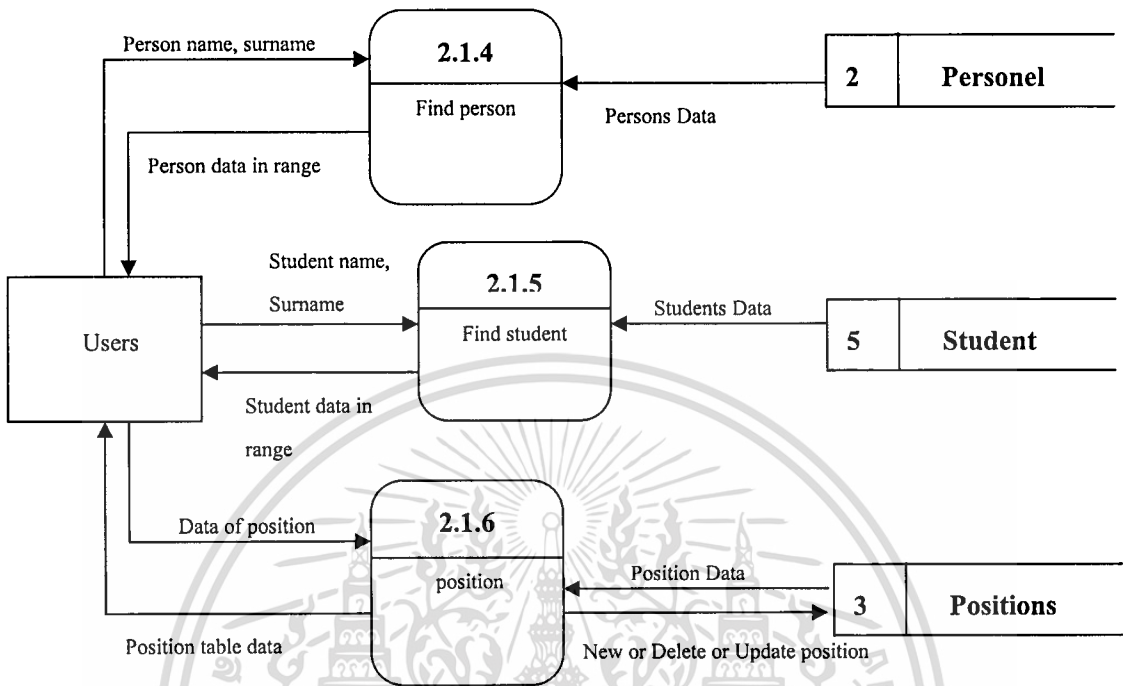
Person name, surname

2.1.4

Find person

Persons Data

2 Personel

Person data in range

Student name, Surname

2.1.5

Find student

Students Data

5 Student

Users

Student data in range

Data of position

2.1.6

position

Position Data

3 Positions

Position table data

New or Delete or Update position